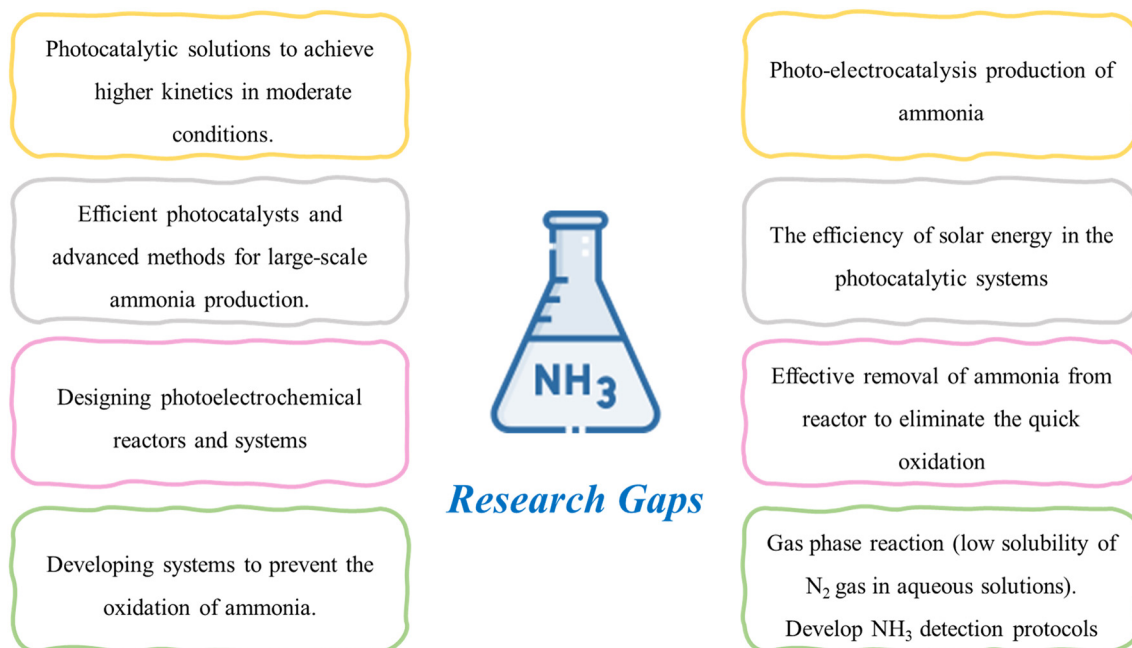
Photocatalytic solutions to achieve higher kinetics in moderate conditions.

Photo-electrocatalysis production of ammonia

Efficient photocatalysts and advanced methods for large-scale ammonia production.

The efficiency of solar energy in the photocatalytic systems

$NH_3$

Designing photoelectrochemical reactors and systems

Effective removal of ammonia from reactor to eliminate the quick oxidation

Research Gaps

Developing systems to prevent the oxidation of ammonia.

Gas phase reaction (low solubility of $N_2$ gas in aqueous solutions). Develop $NH_3$ detection protocols